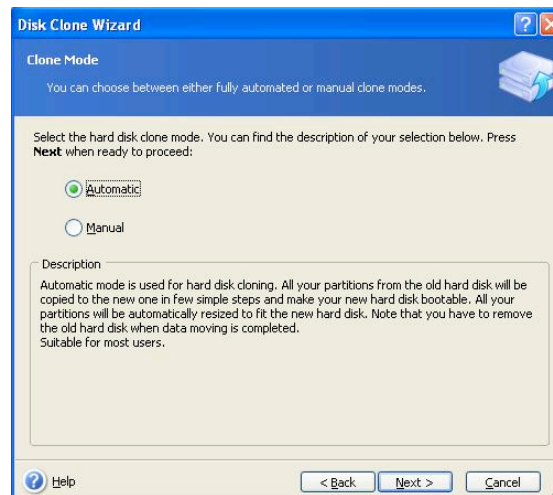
Disk Clone Wizard

Clone Mode

You can choose between either fully automated or manual clone modes.

Select the hard disk clone mode. You can find the description of your selection below. Press **Next** when ready to proceed:

Automatic

Manual

Description

Automatic mode is used for hard disk cloning. All your partitions from the old hard disk will be copied to the new one in few simple steps and make your new hard disk bootable. All your partitions will be automatically resized to fit the new hard disk. Note that you have to remove the old hard disk when data moving is completed.
Suitable for most users.

Help

< Back

Next >

Cancel